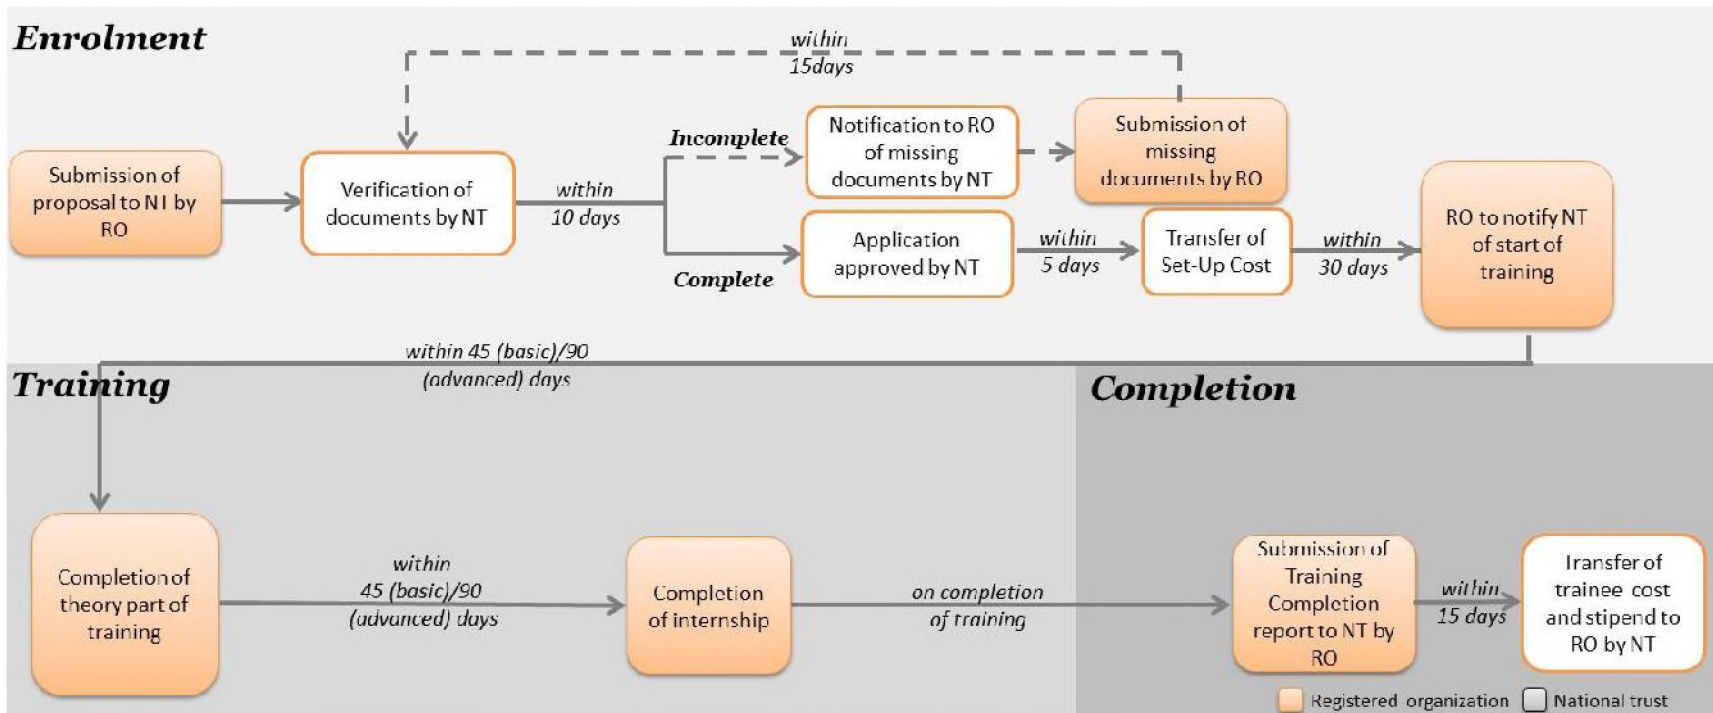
Enrolment

within 15days

Submission of proposal to NT by RO

Verification of documents by NT

within 10 days

Incomplete

Notification to RO of missing documents by NT

Submission of missing documents by RO

Complete

Application approved by NT

within 5 days

Transfer of Set-Up Cost

within 30 days

RO to notify NT of start of training

within 45 (basic)/90 (advanced) days

Training

Completion

Completion of theory part of training

within 45 (basic)/90 (advanced) days

Completion of internship

on completion of training

Submission of Training Completion report to NT by RO

within 15 days

Transfer of trainee cost and stipend to RO by NT

Registered organization National trust